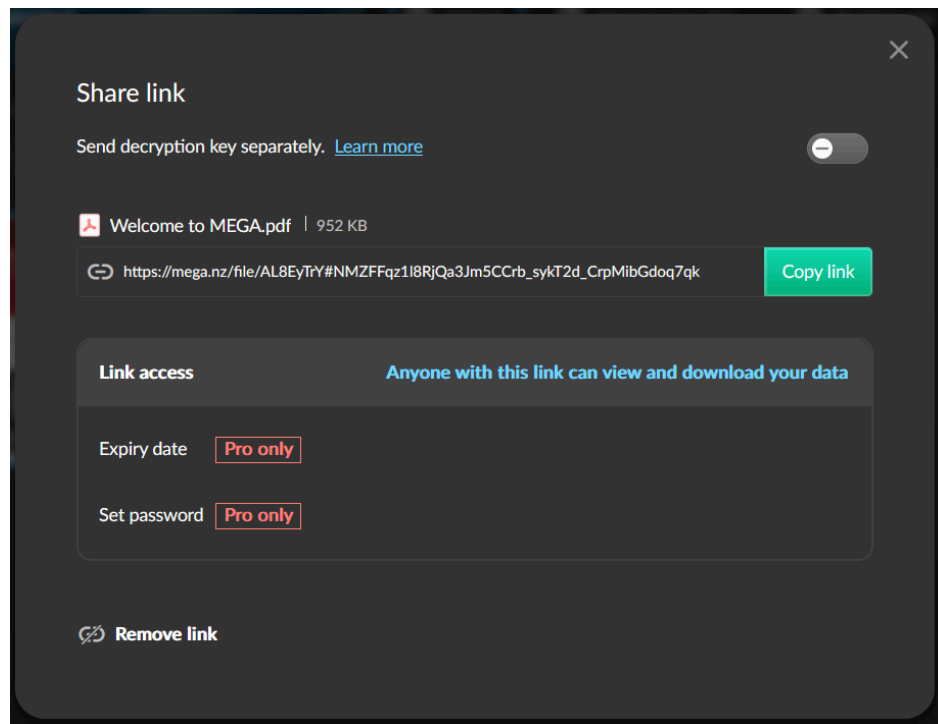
Share link

Send decryption key separately. Learn more

Welcome to MEGA.pdf | 952 KB

https://mega.nz/file/AL8EyTrY#NMZFFqz1l8RjQa3Jm5CCrb_sykT2d_CrpMibGdoq7qk

Copy link

Link access

Anyone with this link can view and download your data

Expiry date Pro only

Set password Pro only

Remove link